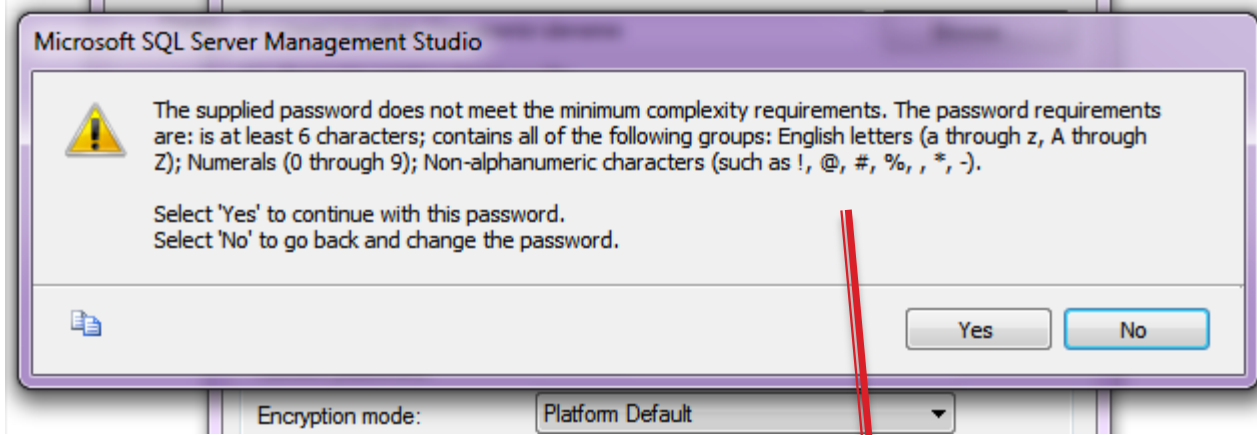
Microsoft SQL Server Management Studio

The supplied password does not meet the minimum complexity requirements. The password requirements are: is at least 6 characters; contains all of the following groups: English letters (a through z, A through Z); Numerals (0 through 9); Non-alphanumeric characters (such as !, @, #, %, , *, -).

Select 'Yes' to continue with this password.
Select 'No' to go back and change the password.

Yes No

Encryption mode: Platform Default